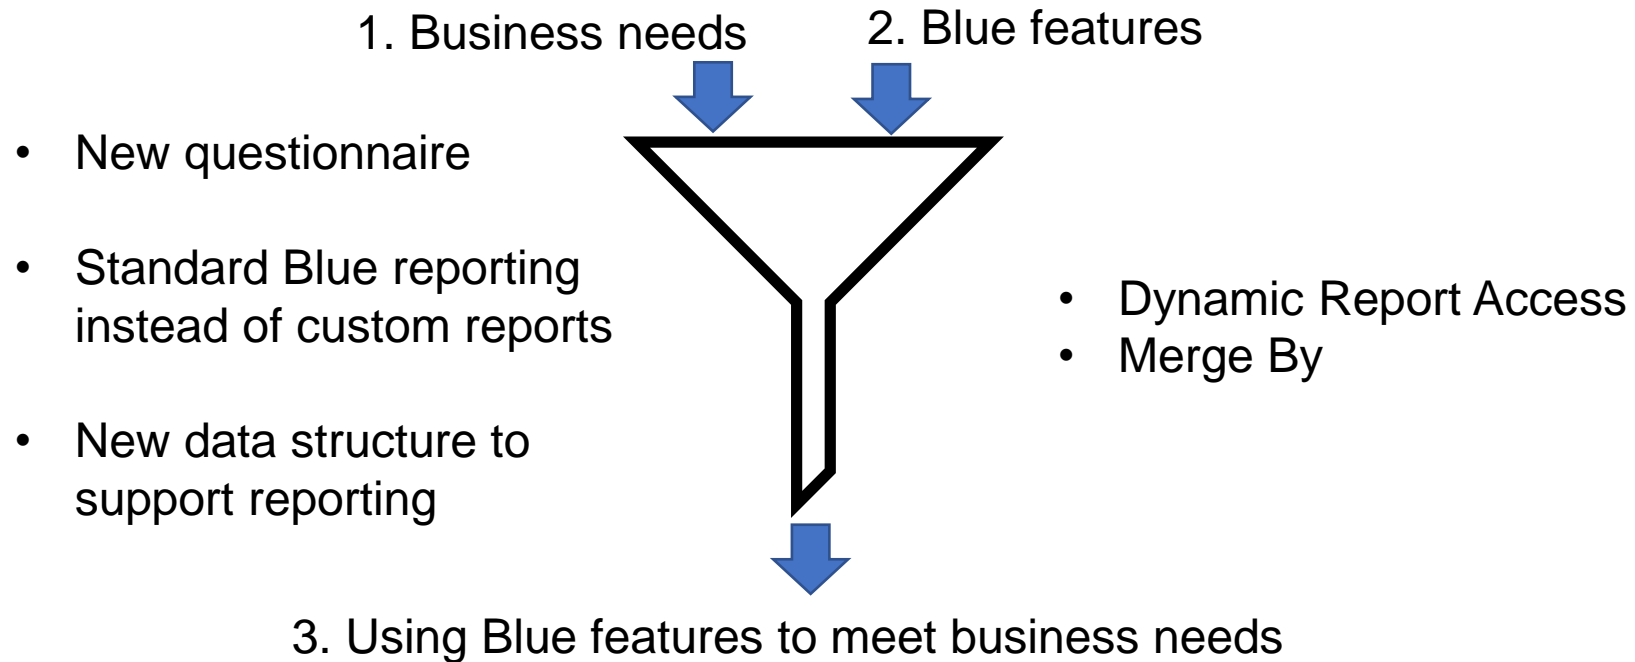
1. Business needs

2. Blue features

- New questionnaire
- Standard Blue reporting instead of custom reports
- New data structure to support reporting

- Dynamic Report Access
- Merge By

3. Using Blue features to meet business needs